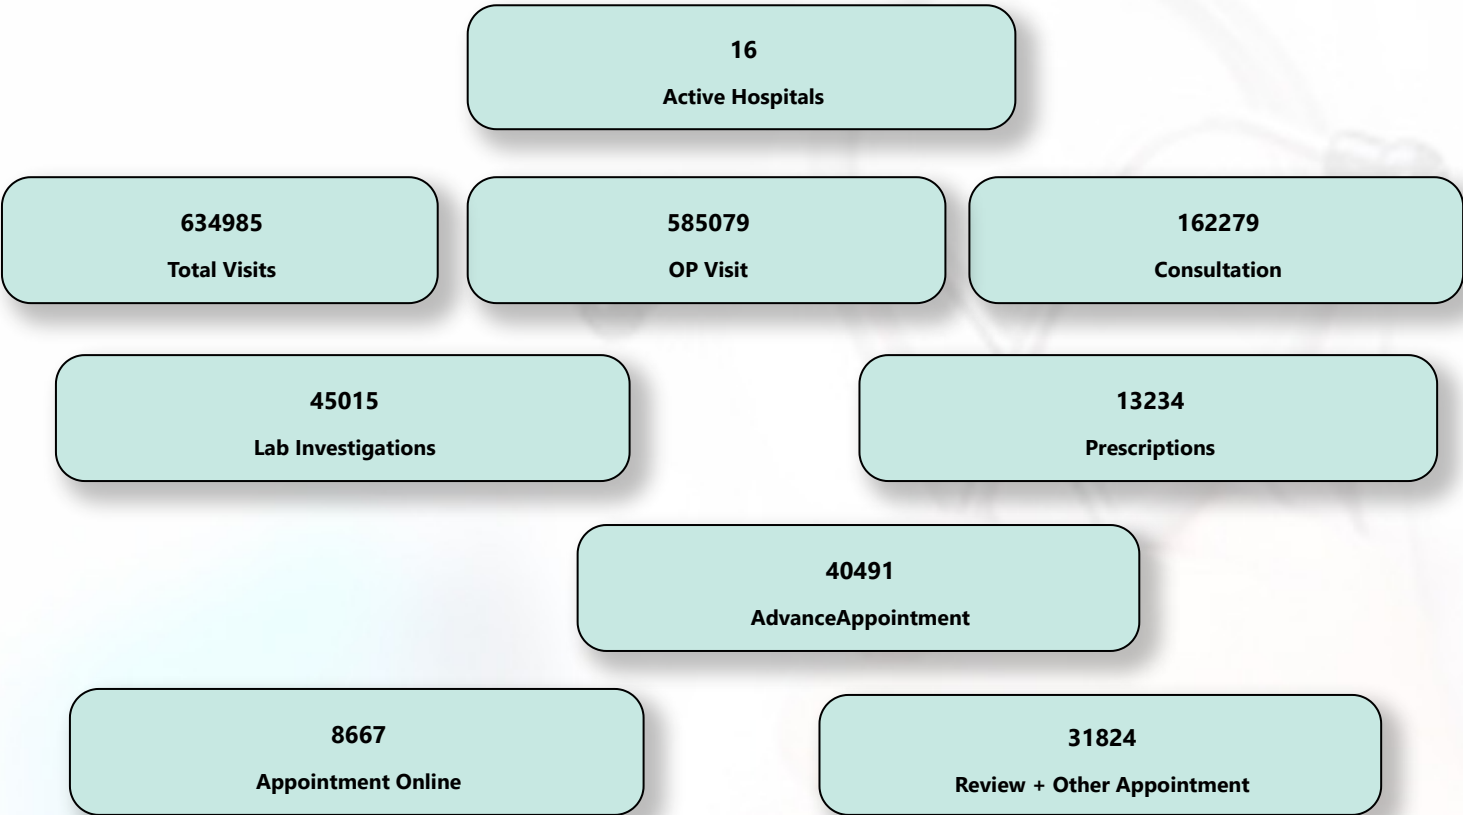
16
Active Hospitals

634985
Total Visits

585079
OP Visit

162279
Consultation

45015
Lab Investigations

13234
Prescriptions

40491
AdvanceAppointment

8667
Appointment Online

31824
Review + Other Appointment